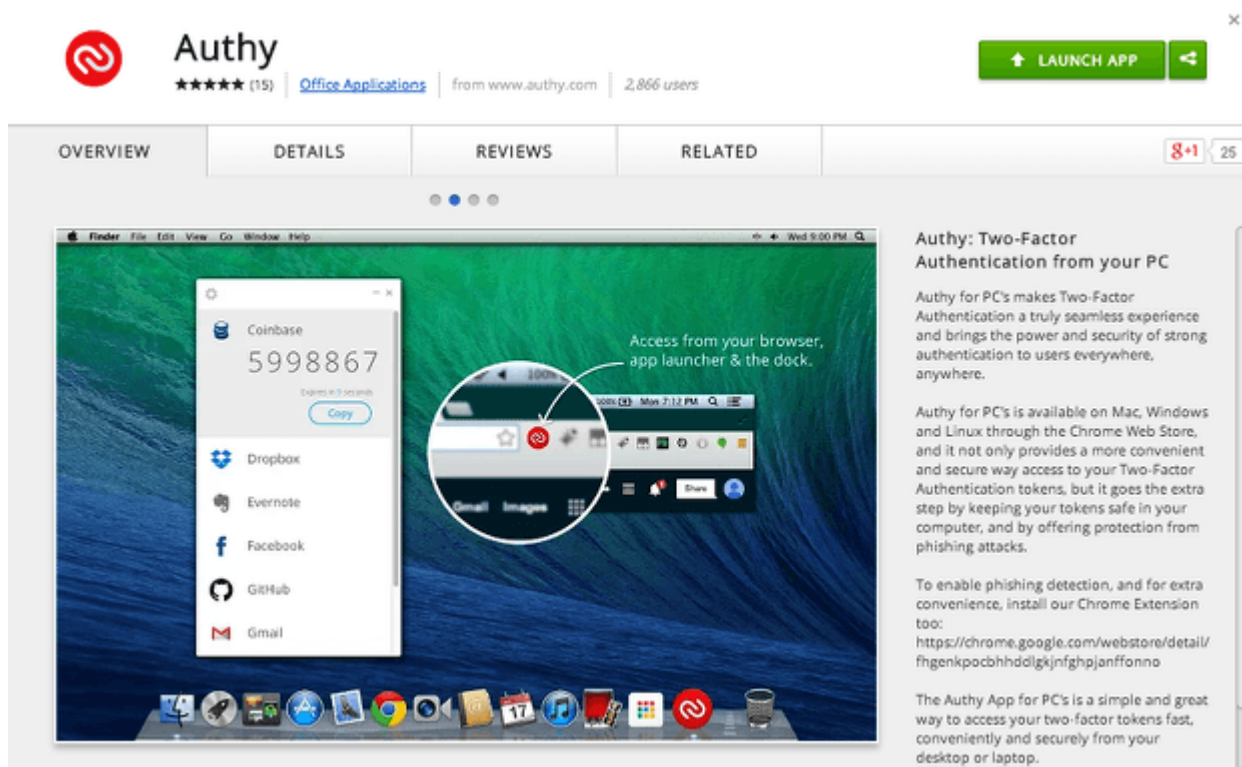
Authy

★★★★★ (15) | Office Applications | from www.authy.com | 2,866 users

LAUNCH APP

×

OVERVIEW | DETAILS | REVIEWS | RELATED

g+1 25

Finder File Edit View Go Window Help Wed 9:00 PM

Coinbase
5998867
Expires in 9 seconds
Copy

Dropbox
Evernote
Facebook
GitHub
Gmail

Access from your browser, app launcher & the dock.

Mon 7:12 PM

Gmail Images

Share

17

Authy: Two-Factor Authentication from your PC

Authy for PC's makes Two-Factor Authentication a truly seamless experience and brings the power and security of strong authentication to users everywhere, anywhere.

Authy for PC's is available on Mac, Windows and Linux through the Chrome Web Store, and it not only provides a more convenient and secure way access to your Two-Factor Authentication tokens, but it goes the extra step by keeping your tokens safe in your computer, and by offering protection from phishing attacks.

To enable phishing detection, and for extra convenience, install our Chrome Extension too:
https://chrome.google.com/webstore/detail/fhgenkpocbhhddlgkjnfghpjanffonno

The Authy App for PC's is a simple and great way to access your two-factor tokens fast, conveniently and securely from your desktop or laptop.